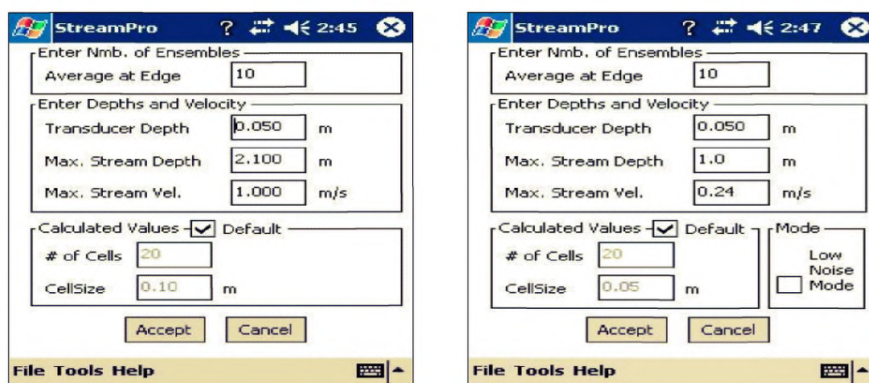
StreamPro 2:45

Enter Nmb. of Ensembles
Average at Edge 10

Enter Depths and Velocity
Transducer Depth 0.050 m
Max. Stream Depth 2.100 m
Max. Stream Vel. 1.000 m/s

Calculated Values Default
# of Cells 20
CellSize 0.10 m

Accept Cancel

File Tools Help

StreamPro 2:47

Enter Nmb. of Ensembles
Average at Edge 10

Enter Depths and Velocity
Transducer Depth 0.050 m
Max. Stream Depth 1.0 m
Max. Stream Vel. 0.24 m/s

Calculated Values Default
# of Cells 20
CellSize 0.05 m

Mode
Low Noise Mode

Accept Cancel

File Tools Help